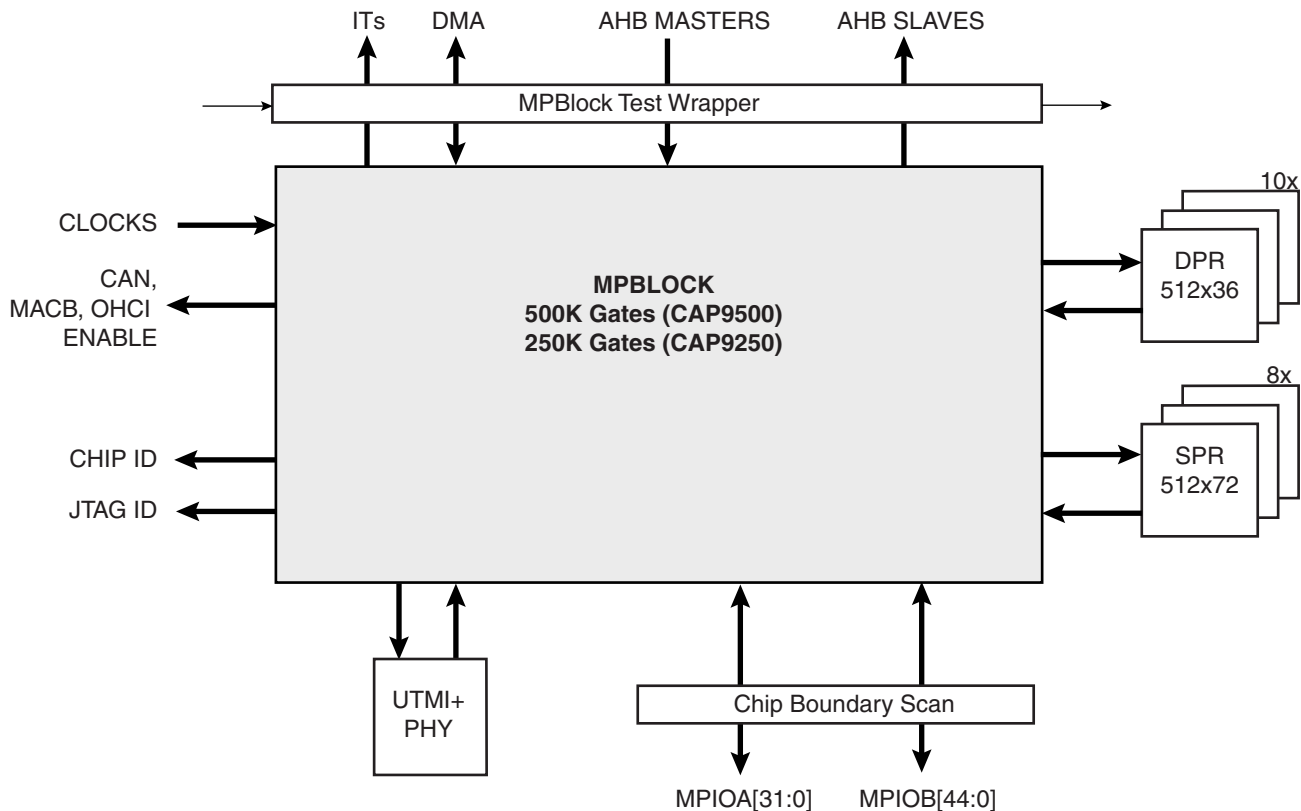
ITs
DMA
AHB MASTERS
AHB SLAVES

MPBlock Test Wrapper

CLOCKS

CAN, MACB, OHCI ENABLE

**MPBLOCK**
**500K Gates (CAP9500)**
**250K Gates (CAP9250)**

10x
DPR
512x36

8x
SPR
512x72

CHIP ID

JTAG ID

UTMI+
PHY

Chip Boundary Scan

MPIOA[31:0]
MPIOB[44:0]